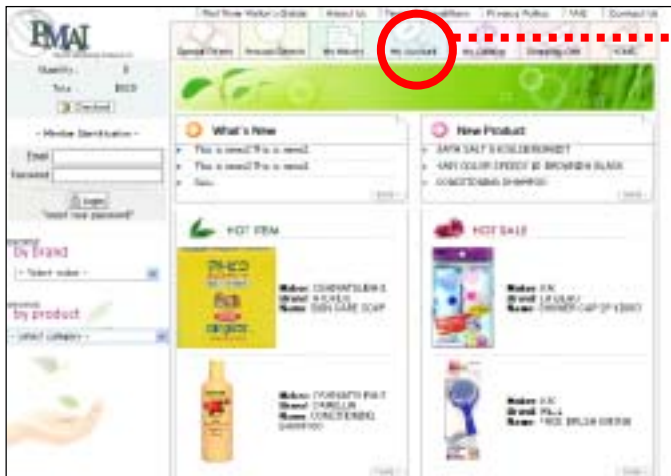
PMAI

First Time Visitor's Guide | About Us | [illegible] | Privacy Policy | FAQ | Contact Us

Special Orders | Annual Specials | My History | My Account | My Catalog | Shopping Cart | HOME

Quantity : 0
Total : $0.00
Checkout

- Member Identification -
Email
Password
Login
forgot new password?

by Brand
- Select maker -

by product
- select category -

What's New
This is news1 This is news1
This is news2 This is news2
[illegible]

New Product
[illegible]
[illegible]
CONDITIONING SHAMPOO

HOT ITEM
Maker: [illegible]
Brand: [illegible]
Name: SKIN CARE SOAP

Maker: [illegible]
Brand: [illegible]
Name: CONDITIONING SHAMPOO

HOT SALE
Maker: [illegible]
Brand: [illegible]
Name: SHOWER CAP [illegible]

Maker: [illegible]
Brand: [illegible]
Name: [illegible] BRUSH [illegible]